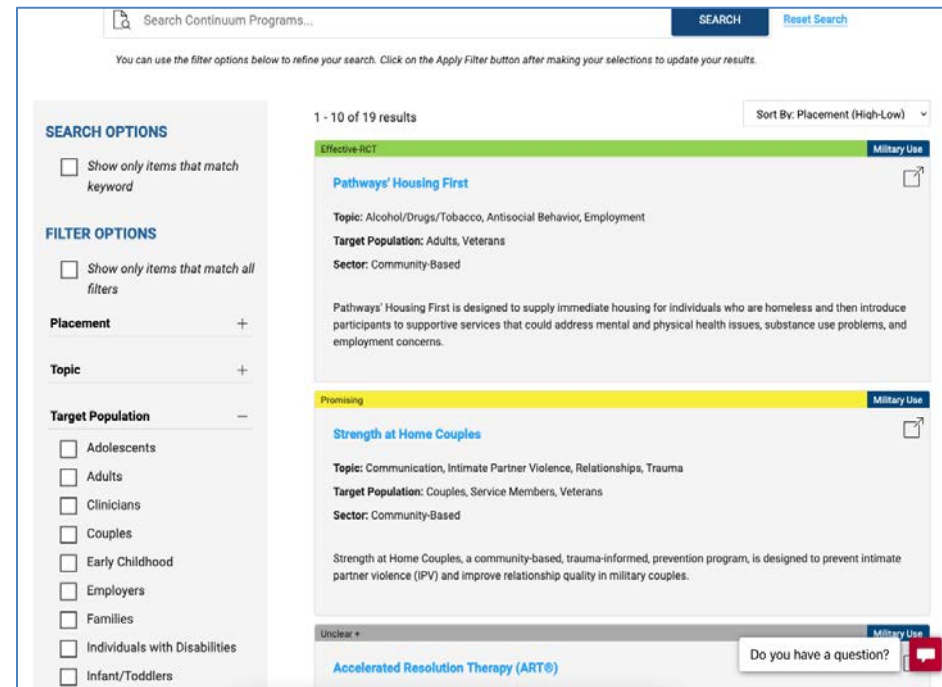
Search Continuum Programs...

SEARCH

Reset Search

You can use the filter options below to refine your search. Click on the Apply Filter button after making your selections to update your results.

SEARCH OPTIONS

Show only items that match keyword

FILTER OPTIONS

Show only items that match all filters

Placement +

Topic +

Target Population −

Adolescents

Adults

Clinicians

Couples

Early Childhood

Employers

Families

Individuals with Disabilities

Infant/Toddlers

1 - 10 of 19 results

Sort By: Placement (High-Low)

Effective-RCT

Military Use

Pathways' Housing First

Topic: Alcohol/Drugs/Tobacco, Antisocial Behavior, Employment

Target Population: Adults, Veterans

Sector: Community-Based

Pathways' Housing First is designed to supply immediate housing for individuals who are homeless and then introduce participants to supportive services that could address mental and physical health issues, substance use problems, and employment concerns.

Promising

Military Use

Strength at Home Couples

Topic: Communication, Intimate Partner Violence, Relationships, Trauma

Target Population: Couples, Service Members, Veterans

Sector: Community-Based

Strength at Home Couples, a community-based, trauma-informed, prevention program, is designed to prevent intimate partner violence (IPV) and improve relationship quality in military couples.

Unclear +

Military Use

Accelerated Resolution Therapy (ART®)

Do you have a question?